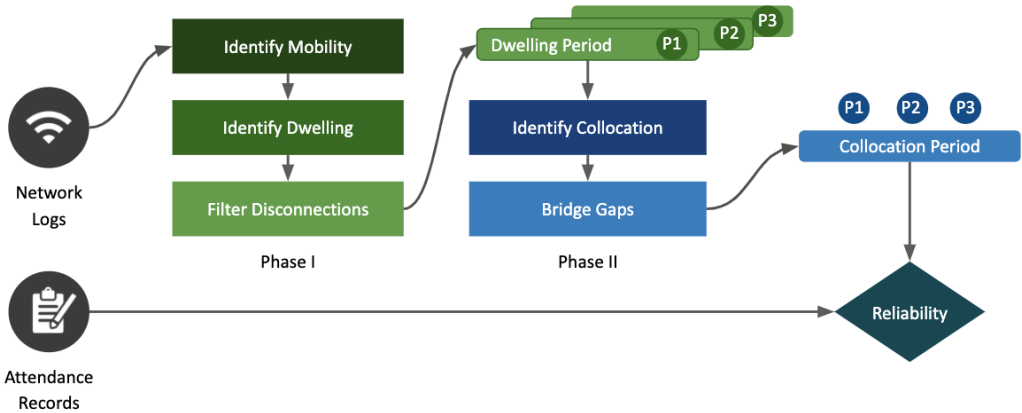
Network Logs

Identify Mobility

Identify Dwelling

Filter Disconnections

Phase I

P3

P2

Dwelling Period P1

Identify Collocation

Bridge Gaps

Phase II

P1 P2 P3

Collocation Period

Reliability

Attendance Records